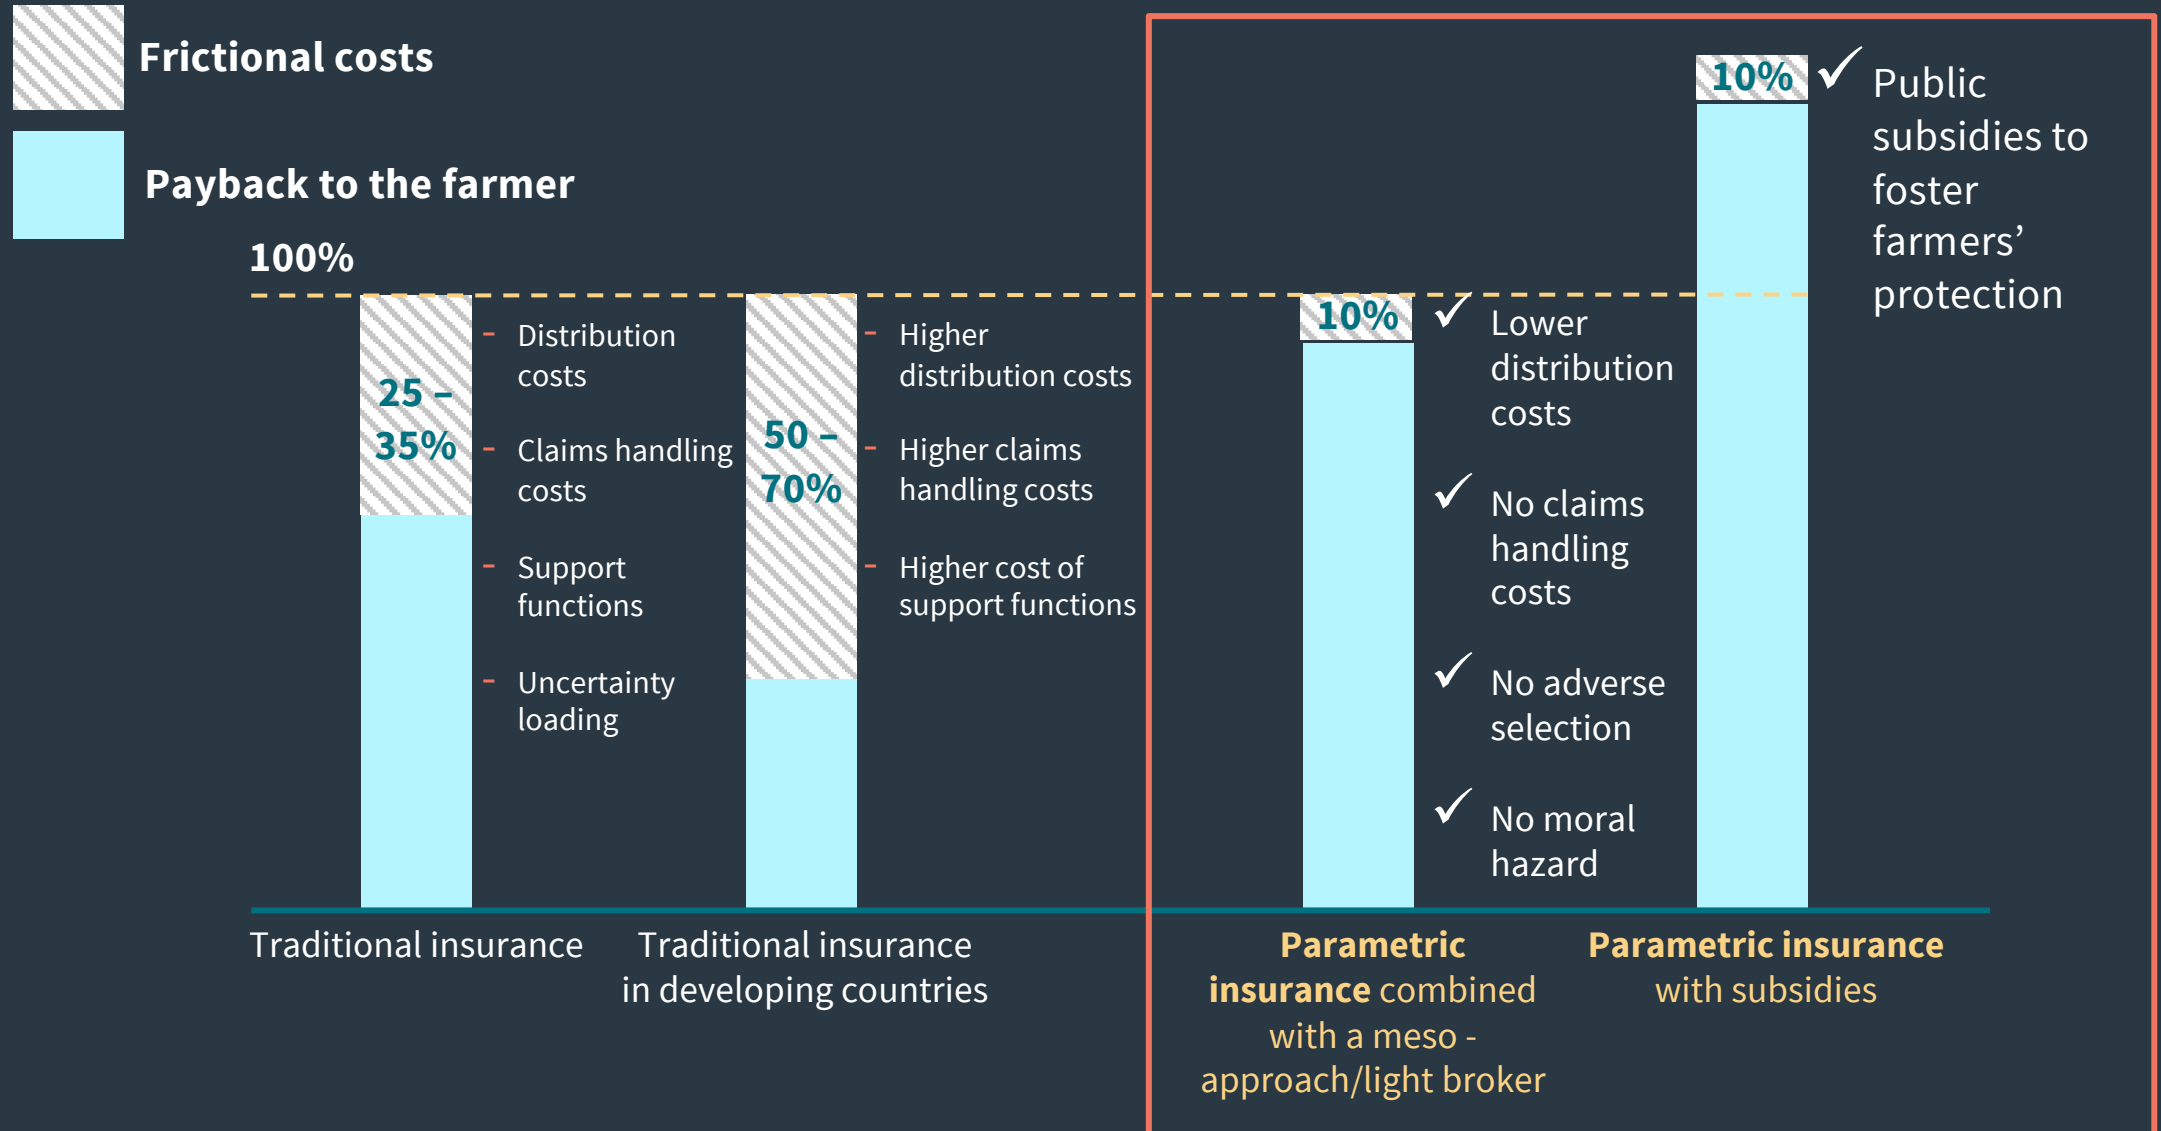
Frictional costs

Payback to the farmer

100%

25 – 35%

- Distribution costs
- Claims handling costs
- Support functions
- Uncertainty loading

50 – 70%

- Higher distribution costs
- Higher claims handling costs
- Higher cost of support functions

10%

✓ Lower distribution costs
✓ No claims handling costs
✓ No adverse selection
✓ No moral hazard

10%

✓ Public subsidies to foster farmers' protection

Traditional insurance

Traditional insurance in developing countries

Parametric insurance combined with a meso - approach/light broker

Parametric insurance with subsidies